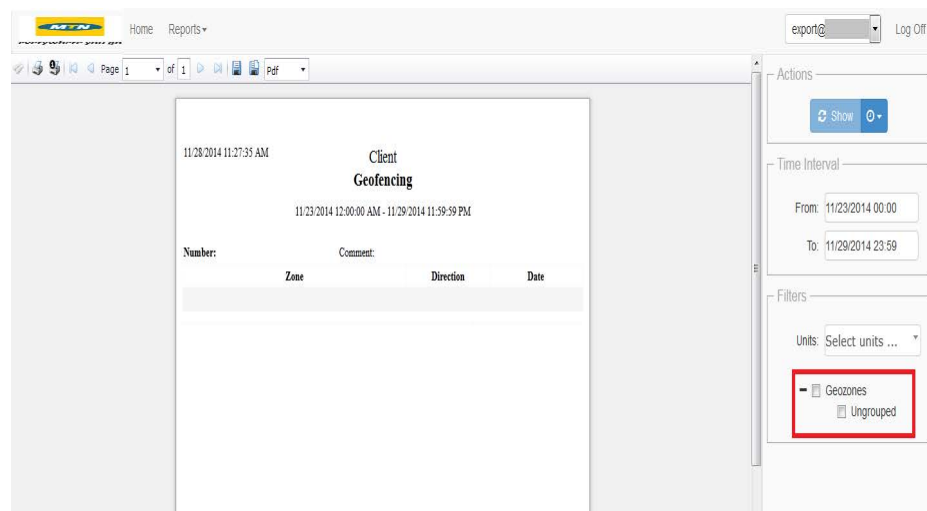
MTN
Home Reports
export@ Log Off
Page 1 of 1 Pdf

11/28/2014 11:27:35 AM
Client
Geofencing
11/23/2014 12:00:00 AM - 11/29/2014 11:59:59 PM

Number: Comment:

| Zone | Direction | Date |
|---|---|---|
| | | |

Actions
Show

Time Interval
From: 11/23/2014 00:00
To: 11/29/2014 23:59

Filters
Units: Select units ...

Geozones
Ungrouped